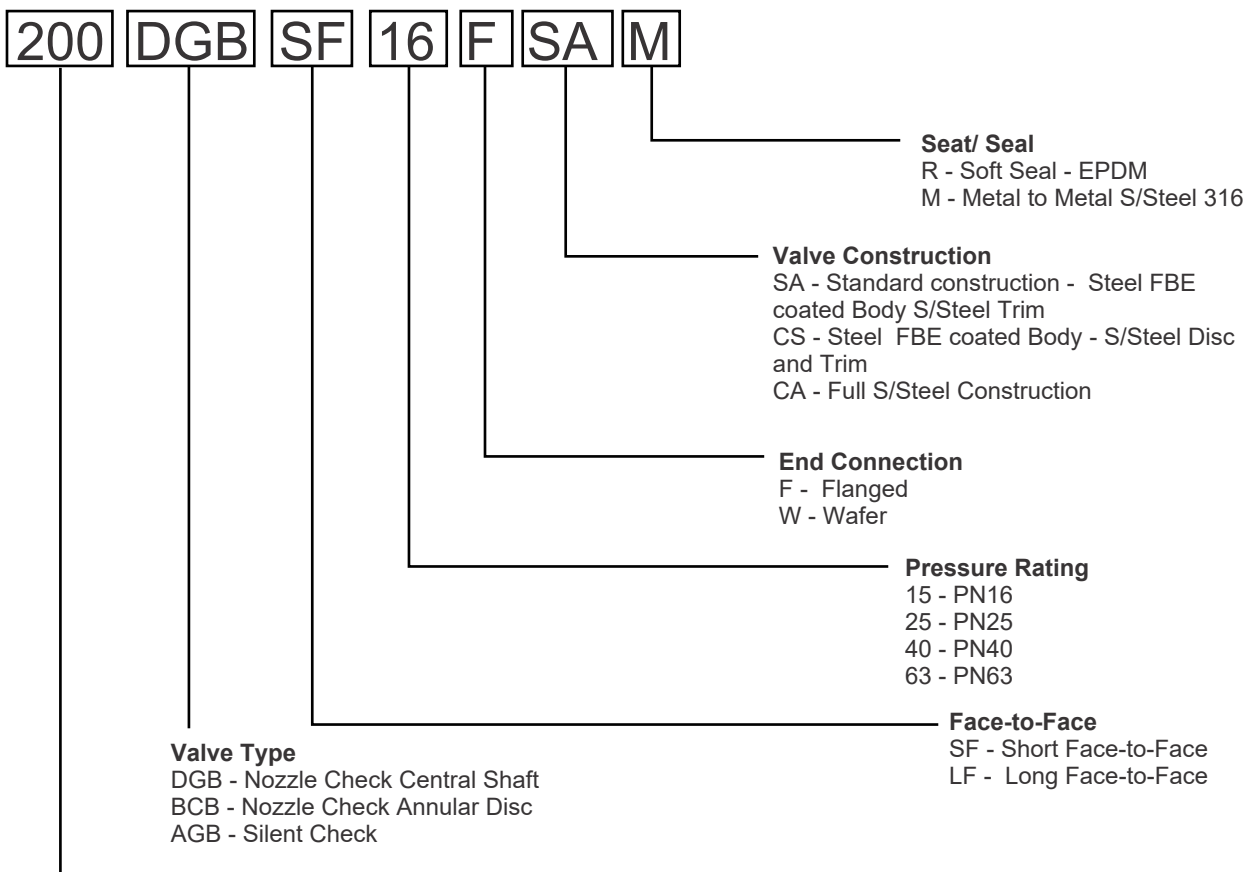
200 DGB SF 16 F SA M

**Seat/ Seal**
R - Soft Seal - EPDM
M - Metal to Metal S/Steel 316

**Valve Construction**
SA - Standard construction - Steel FBE coated Body S/Steel Trim
CS - Steel FBE coated Body - S/Steel Disc and Trim
CA - Full S/Steel Construction

**End Connection**
F - Flanged
W - Wafer

**Pressure Rating**
15 - PN16
25 - PN25
40 - PN40
63 - PN63

**Face-to-Face**
SF - Short Face-to-Face
LF - Long Face-to-Face

**Valve Type**
DGB - Nozzle Check Central Shaft
BCB - Nozzle Check Annular Disc
AGB - Silent Check